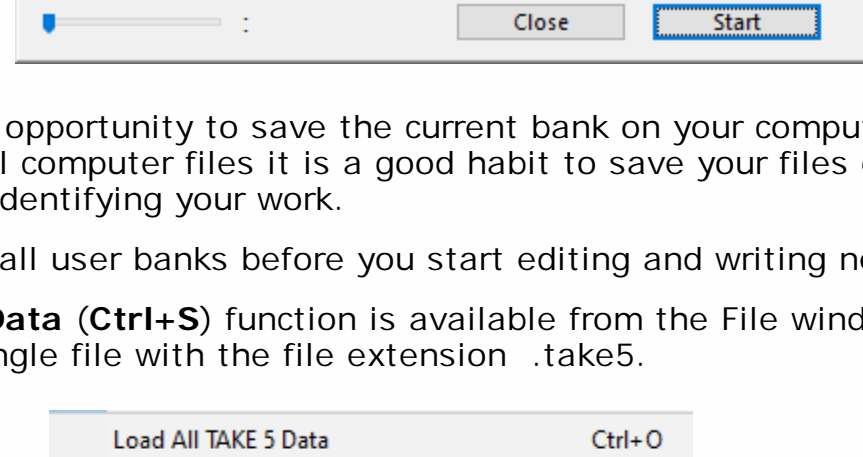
:

Close Start

opportunity to save the current bank on your comput l computer files it is a good habit to save your files dentifying your work.

all user banks before you start editing and writing ne

Data (Ctrl+S) function is available from the File wind ngle file with the file extension .take5.

Load All TAKE 5 Data Ctrl+O